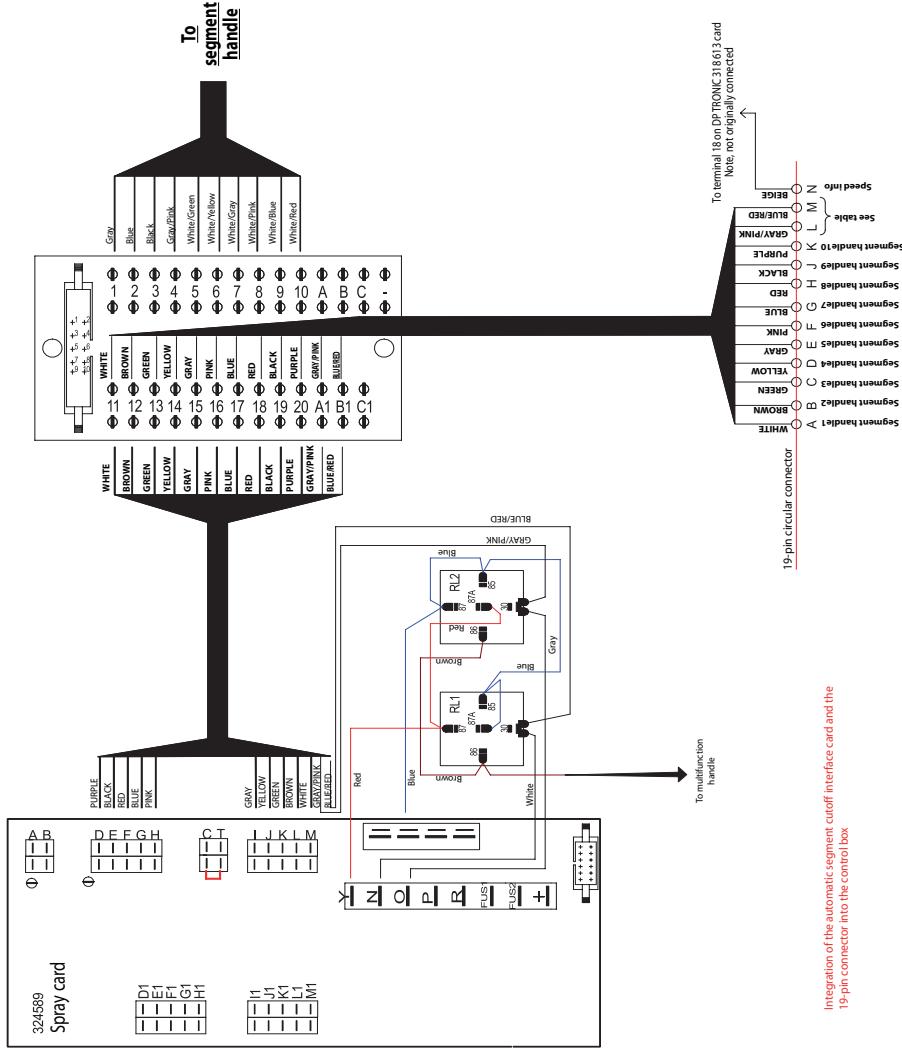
To segment handle

Gray
Blue
Black
Gray/Pink
White/Green
White/Yellow
White/Gray
White/Pink
White/Blue
White/Red

1 2 3 4 5 6 7 8 9 10 A B C -

WHITE
BROWN
GREEN
YELLOW
GRAY
PINK
BLUE
RED
BLACK
PURPLE
GRAY/PINK
BLUE/RED

11 12 13 14 15 16 17 18 19 20 A1 B1 C1

WHITE
BROWN
GREEN
YELLOW
GRAY
PINK
BLUE
RED
BLACK
PURPLE
GRAY/PINK
BLUE/RED

To terminal 18 on DP TRONIC 318 613 card
Note, not originally connected

Speed info
See table
Segment handle10
Segment handle9
Segment handle8
Segment handle7
Segment handle6
Segment handle5
Segment handle4
Segment handle3
Segment handle2
Segment handle1

BEIGE
BLUE/RED
GRAY/PINK
PURPLE
BLACK
RED
BLUE
PINK
GRAY
YELLOW
GREEN
BROWN
WHITE

N M L K J H G F E D C B A

19-pin circular connector

BLUE/RED
GRAY/PINK
Blue
RL2
85
87A
87
30
86
Red
Brown
Blue
Gray
RL1
85
87A
87
30
86
Brown
Red
Blue
White

To multifunction handle

PURPLE
BLACK
RED
BLUE
PINK

GRAY
YELLOW
GREEN
BROWN
WHITE
GRAY/PINK
BLUE/RED

A B
D E F G H
C T
I J K L M

Y
N
O
P
R
FUS1
FUS2
+

324589
Spray card

D1 E1 F1 G1 H1
I1 J1 K1 L1 M1

Integration of the automatic segment cutoff interface card and the 19-pin connector into the control box